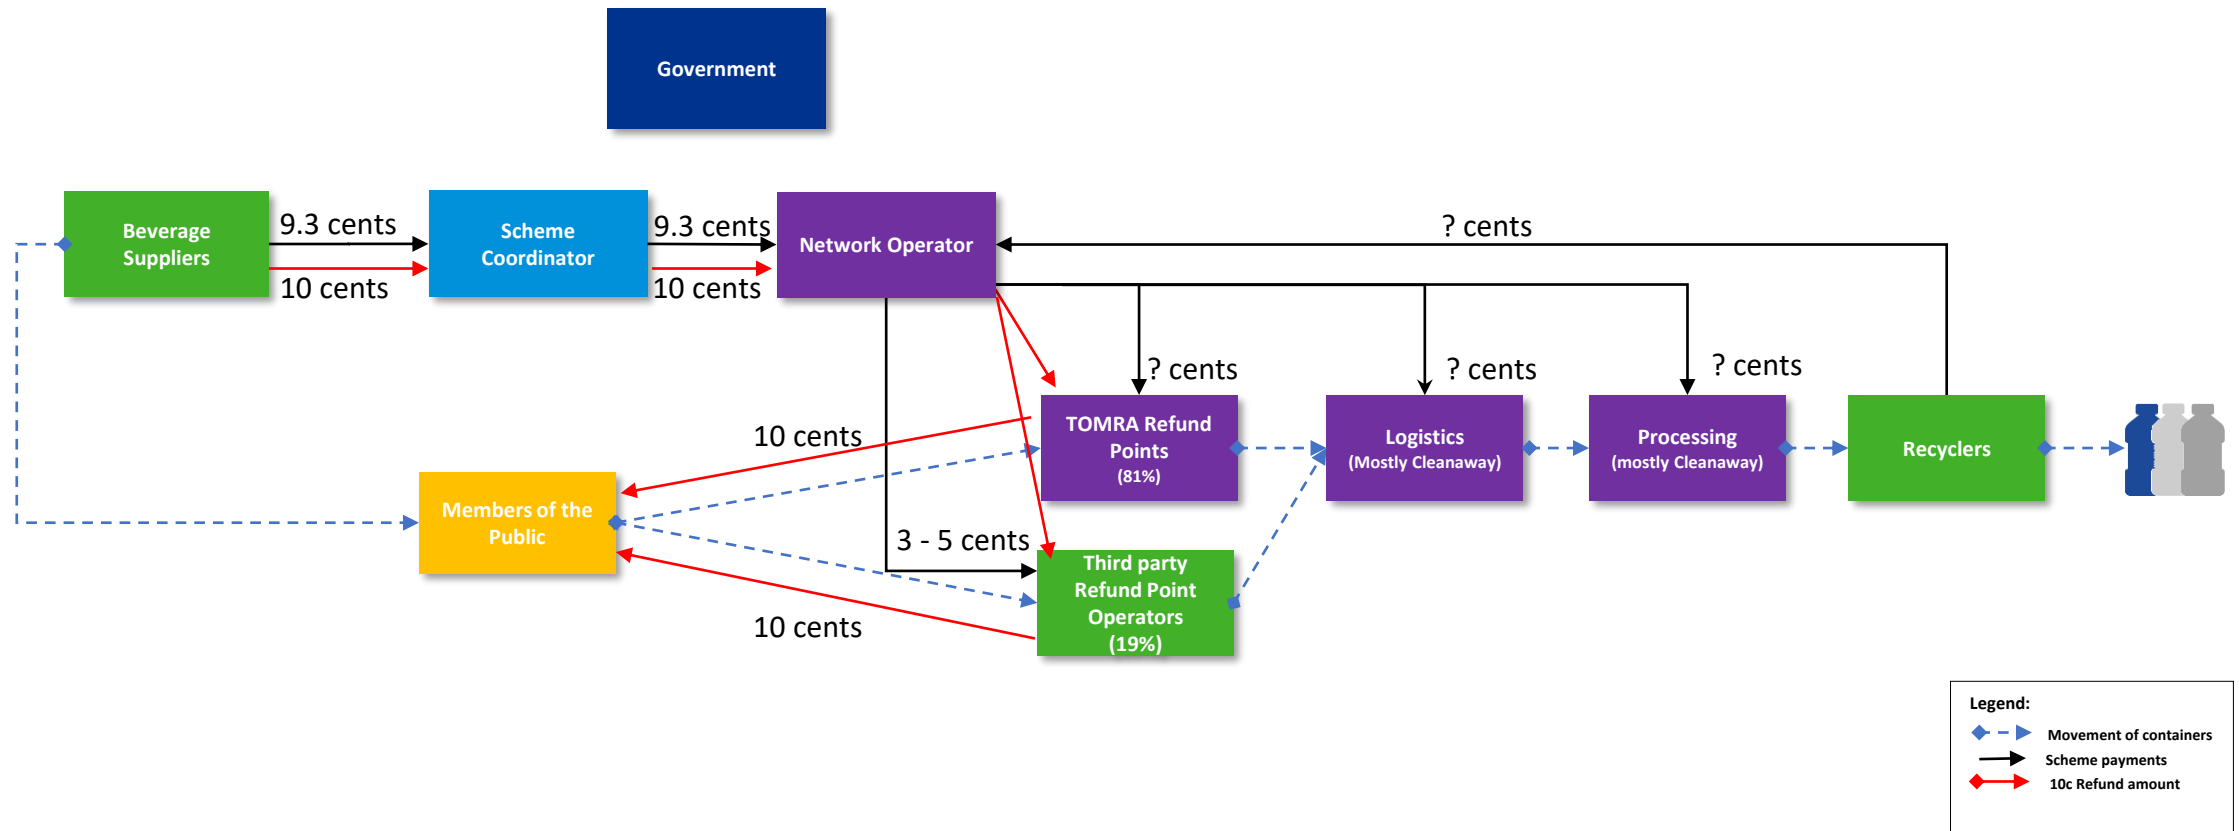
Government

Beverage Suppliers

9.3 cents

10 cents

Scheme Coordinator

9.3 cents

10 cents

Network Operator

? cents

? cents

? cents

? cents

TOMRA Refund Points (81%)

Logistics (Mostly Cleanaway)

Processing (mostly Cleanaway)

Recyclers

10 cents

Members of the Public

3 - 5 cents

Third party Refund Point Operators (19%)

10 cents

Legend:
Movement of containers
Scheme payments
10c Refund amount